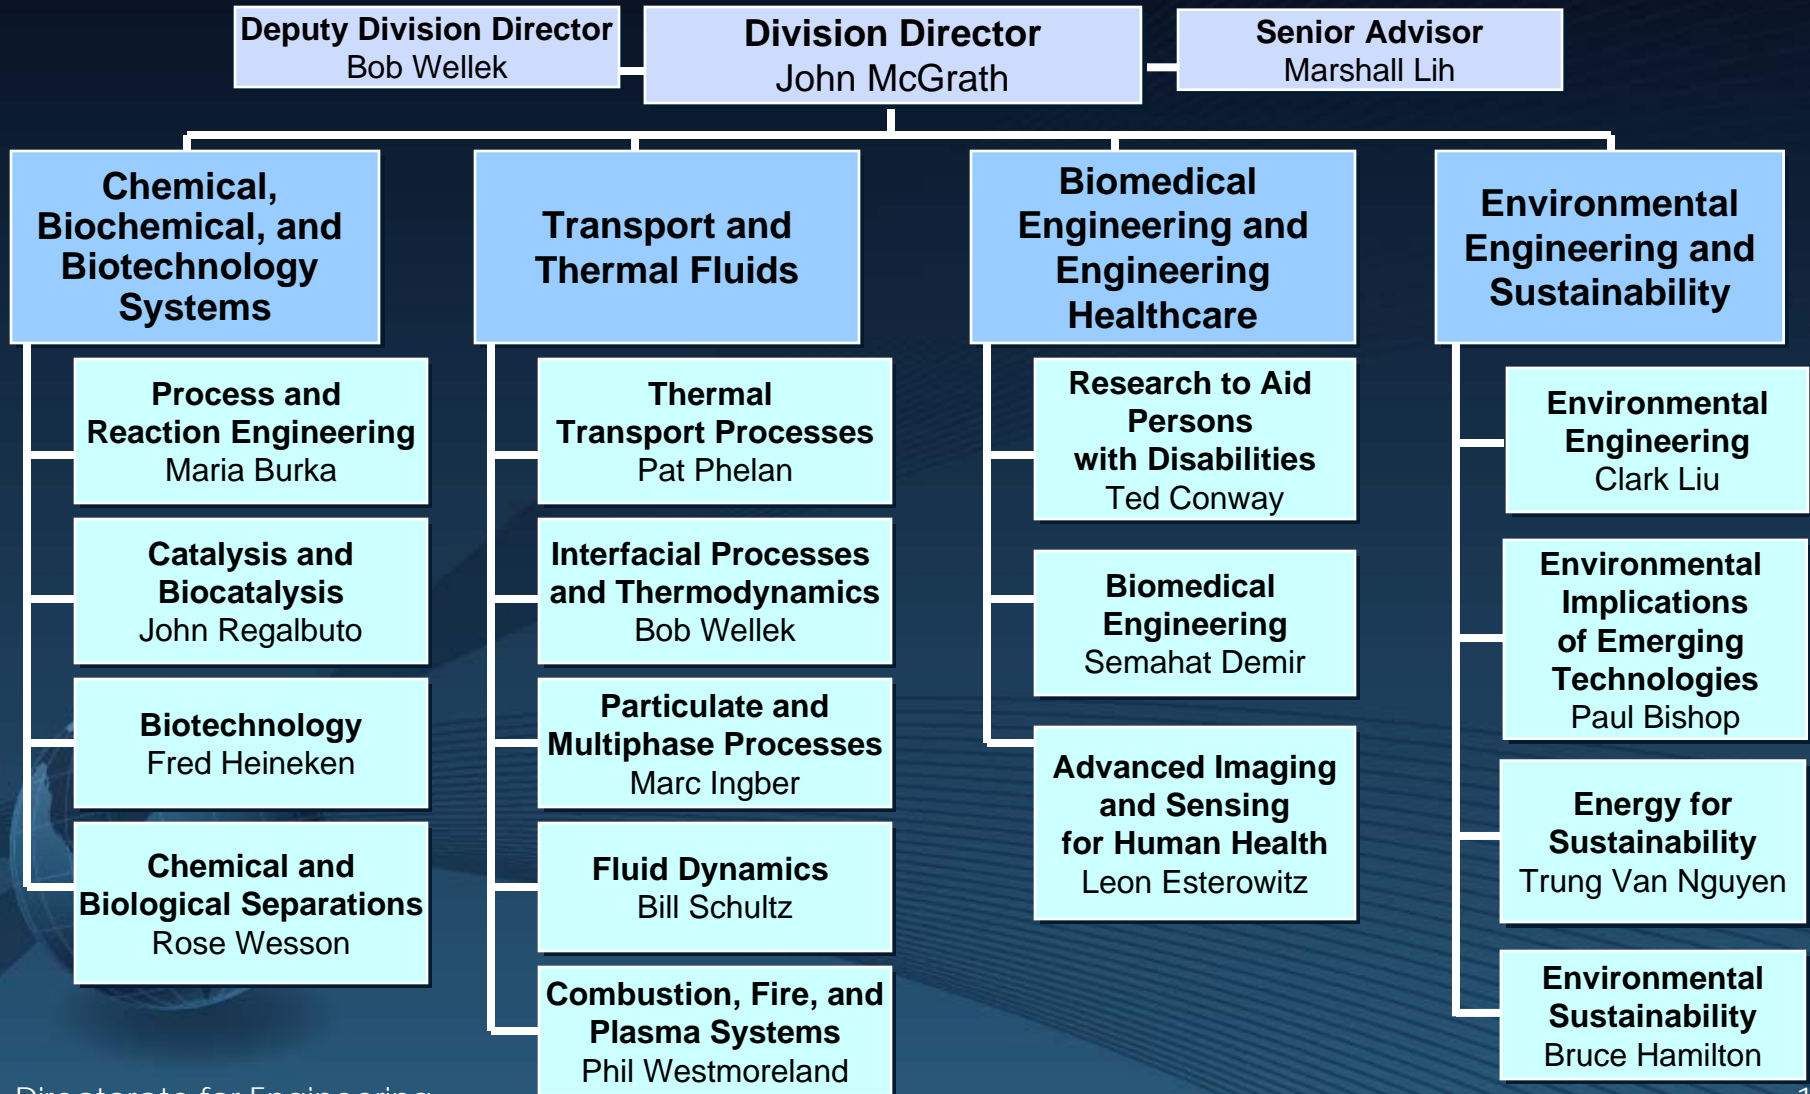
Deputy Division Director
Bob Wellek

Division Director
John McGrath

Senior Advisor
Marshall Lih

Chemical, Biochemical, and Biotechnology Systems

Process and Reaction Engineering
Maria Burka

Catalysis and Biocatalysis
John Regalbuto

Biotechnology
Fred Heineken

Chemical and Biological Separations
Rose Wesson

Transport and Thermal Fluids

Thermal Transport Processes
Pat Phelan

Interfacial Processes and Thermodynamics
Bob Wellek

Particulate and Multiphase Processes
Marc Ingber

Fluid Dynamics
Bill Schultz

Combustion, Fire, and Plasma Systems
Phil Westmoreland

Biomedical Engineering and Engineering Healthcare

Research to Aid Persons with Disabilities
Ted Conway

Biomedical Engineering
Semahat Demir

Advanced Imaging and Sensing for Human Health
Leon Esterowitz

Environmental Engineering and Sustainability

Environmental Engineering
Clark Liu

Environmental Implications of Emerging Technologies
Paul Bishop

Energy for Sustainability
Trung Van Nguyen

Environmental Sustainability
Bruce Hamilton

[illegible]